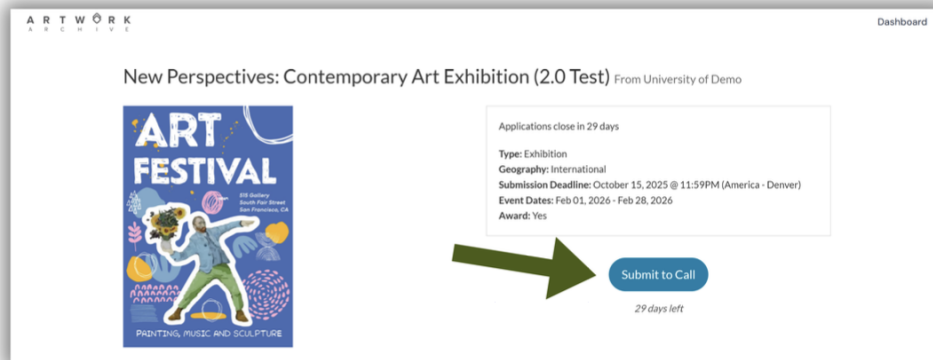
ARTWORK ARCHIVE

Dashboard

New Perspectives: Contemporary Art Exhibition (2.0 Test) From University of Demo

ART FESTIVAL

515 Gallery
South Fair Street
San Francisco, CA

PAINTING, MUSIC AND SCULPTURE

Applications close in 29 days

Type: Exhibition
Geography: International
Submission Deadline: October 15, 2025 @ 11:59PM (America - Denver)
Event Dates: Feb 01, 2026 - Feb 28, 2026
Award: Yes

Submit to Call

29 days left